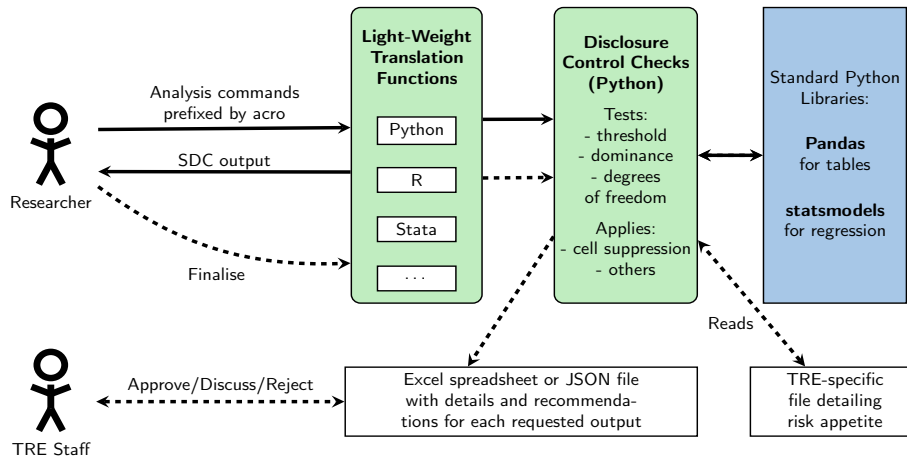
Researcher

Analysis commands prefixed by acro

SDC output

Finalise

Light-Weight Translation Functions

Python

R

Stata

...

Disclosure Control Checks (Python)

Tests:
- threshold
- dominance
- degrees of freedom

Applies:
- cell suppression
- others

Standard Python Libraries:

Pandas for tables

statsmodels for regression

Reads

TRE Staff

Approve/Discuss/Reject

Excel spreadsheet or JSON file with details and recommendations for each requested output

TRE-specific file detailing risk appetite